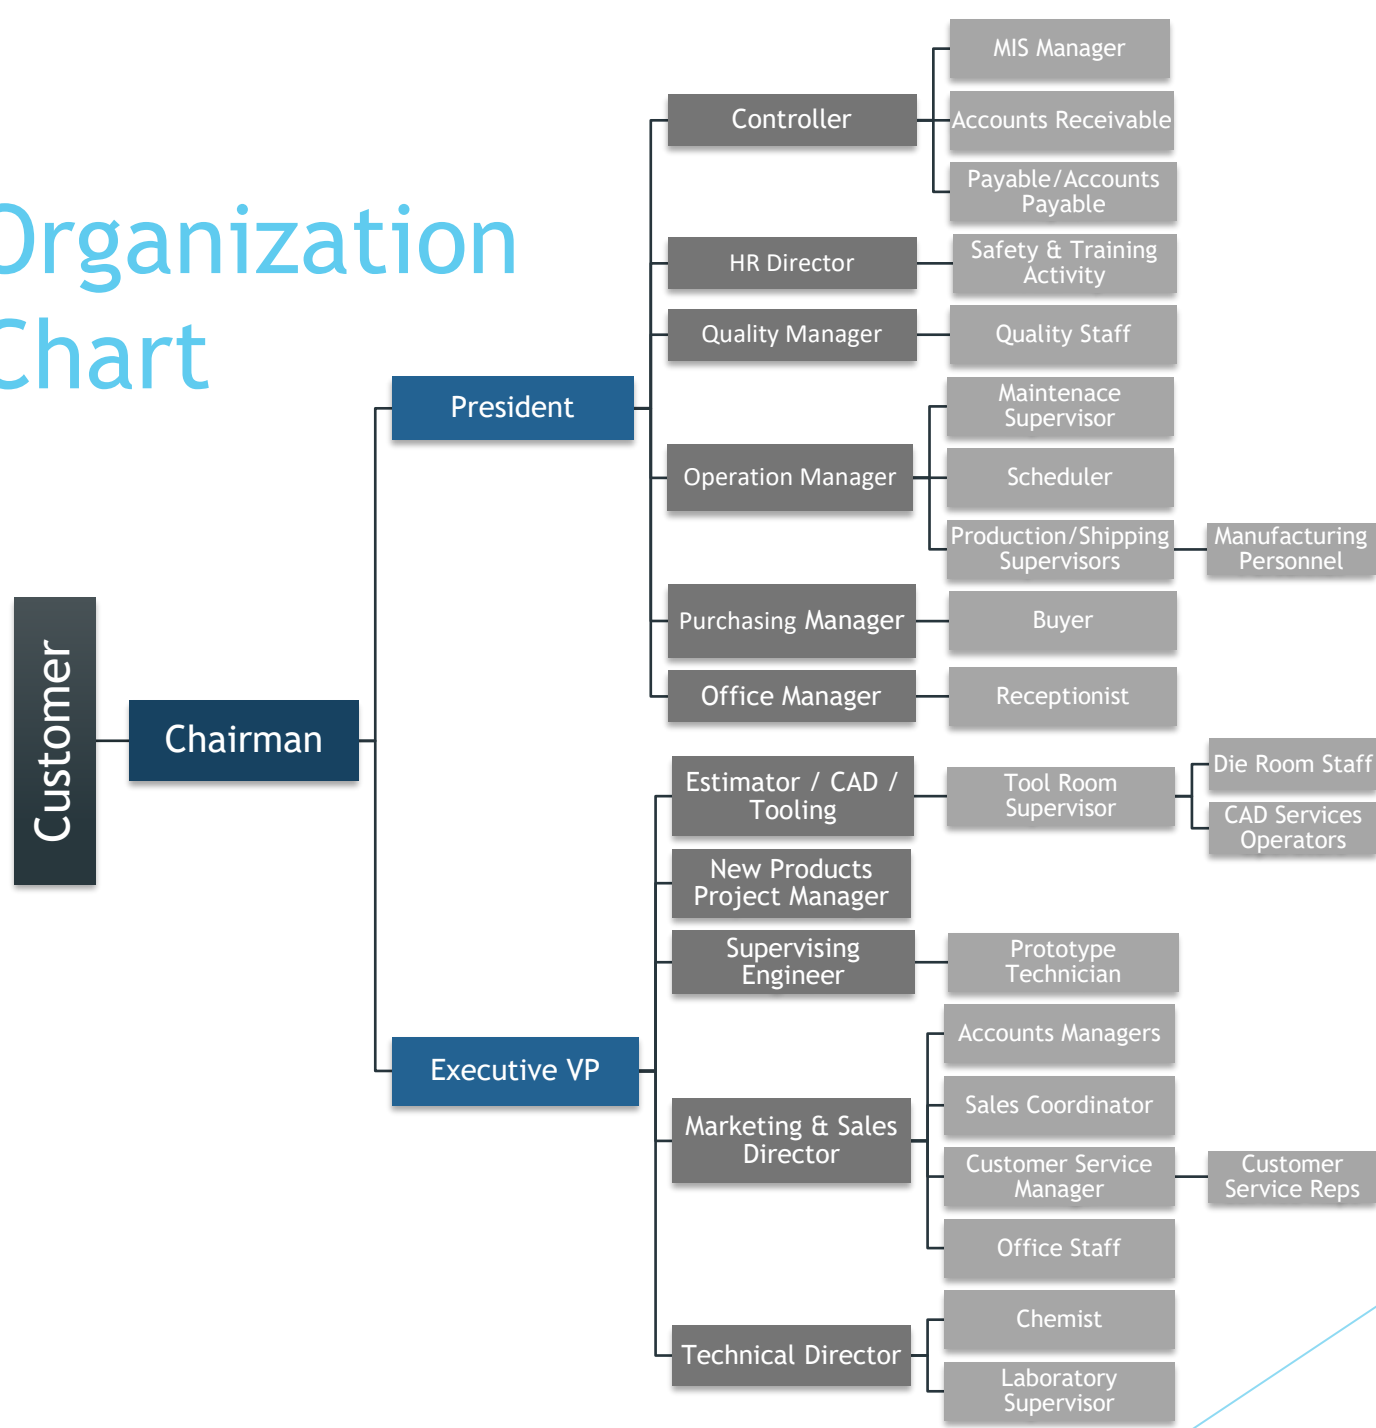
Organization Chart

Customer

Chairman

President

Controller

MIS Manager

Accounts Receivable

Payable/Accounts Payable

HR Director

Safety & Training Activity

Quality Manager

Quality Staff

Operation Manager

Maintenace Supervisor

Scheduler

Production/Shipping Supervisors

Manufacturing Personnel

Purchasing Manager

Buyer

Office Manager

Receptionist

Executive VP

Estimator / CAD / Tooling

Tool Room Supervisor

Die Room Staff

CAD Services Operators

New Products Project Manager

Supervising Engineer

Prototype Technician

Marketing & Sales Director

Accounts Managers

Sales Coordinator

Customer Service Manager

Customer Service Reps

Office Staff

Technical Director

Chemist

Laboratory Supervisor